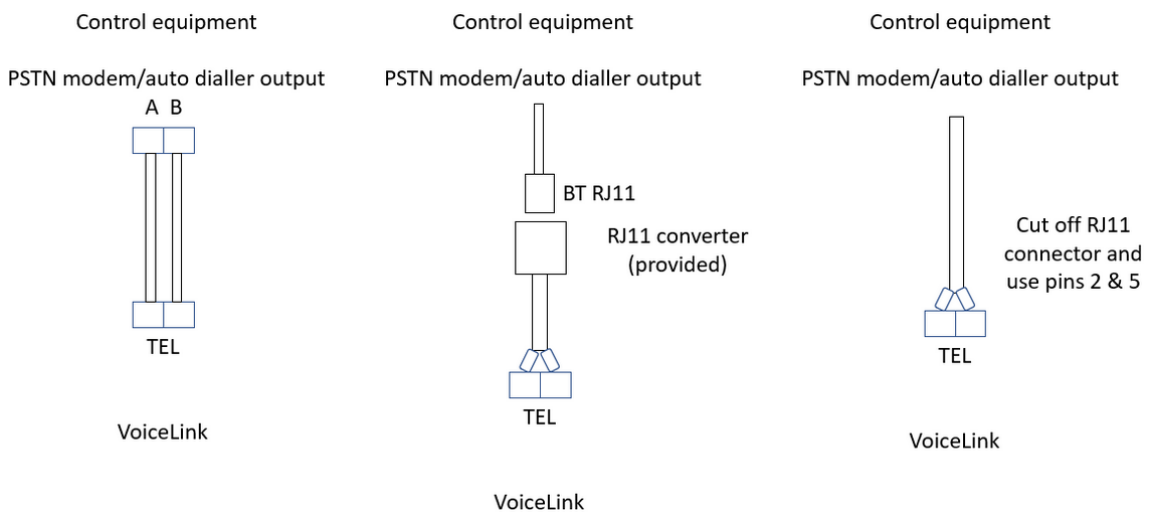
Control equipment

PSTN modem/auto dialler output

A B

TEL

VoiceLink

Control equipment

PSTN modem/auto dialler output

BT RJ11

RJ11 converter (provided)

TEL

VoiceLink

Control equipment

PSTN modem/auto dialler output

Cut off RJ11 connector and use pins 2 & 5

TEL

VoiceLink